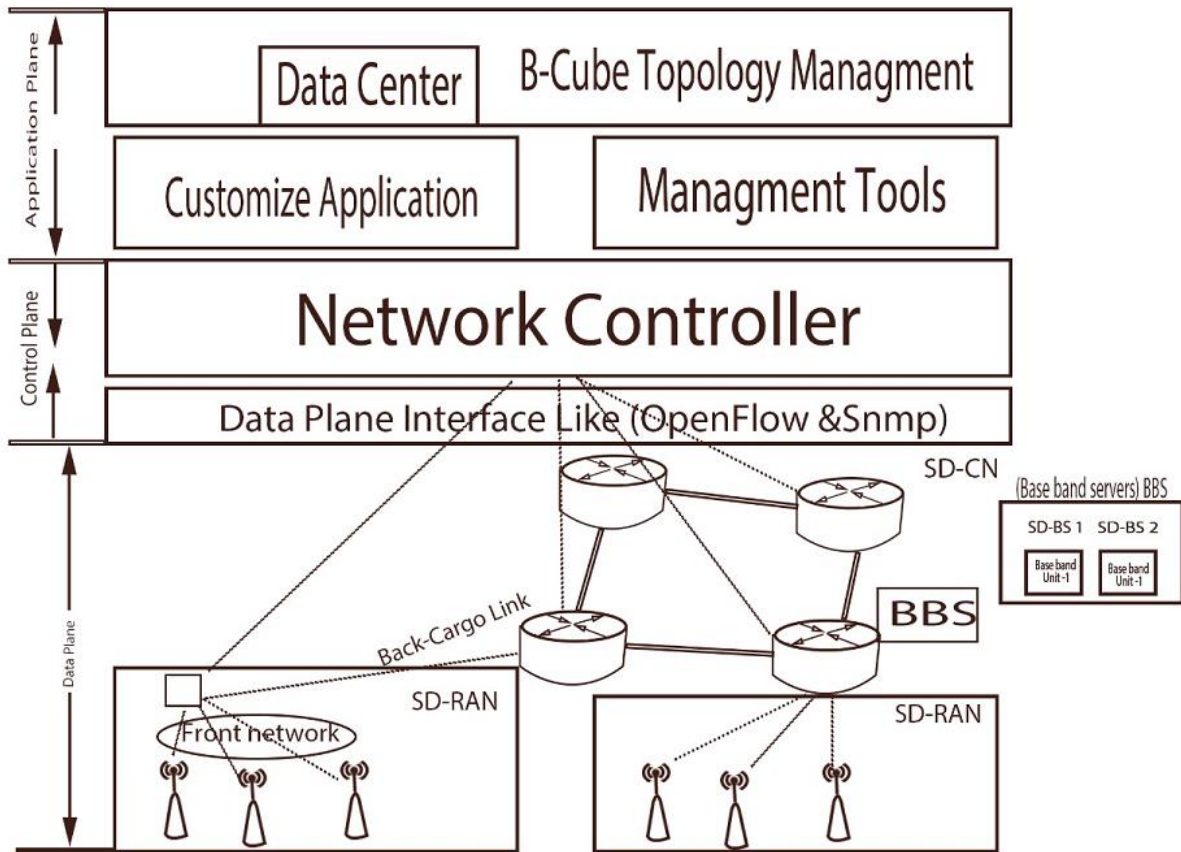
Application Plane

Data Center

B-Cube Topology Managment

Customize Application

Managment Tools

Control Plane

Network Controller

Data Plane Interface Like (OpenFlow &Snmp)

Data Plane

SD-CN

(Base band servers) BBS

SD-BS 1

SD-BS 2

Base band Unit-1

Base band Unit-1

BBS

Back-Cargo Link

SD-RAN

Front network

SD-RAN